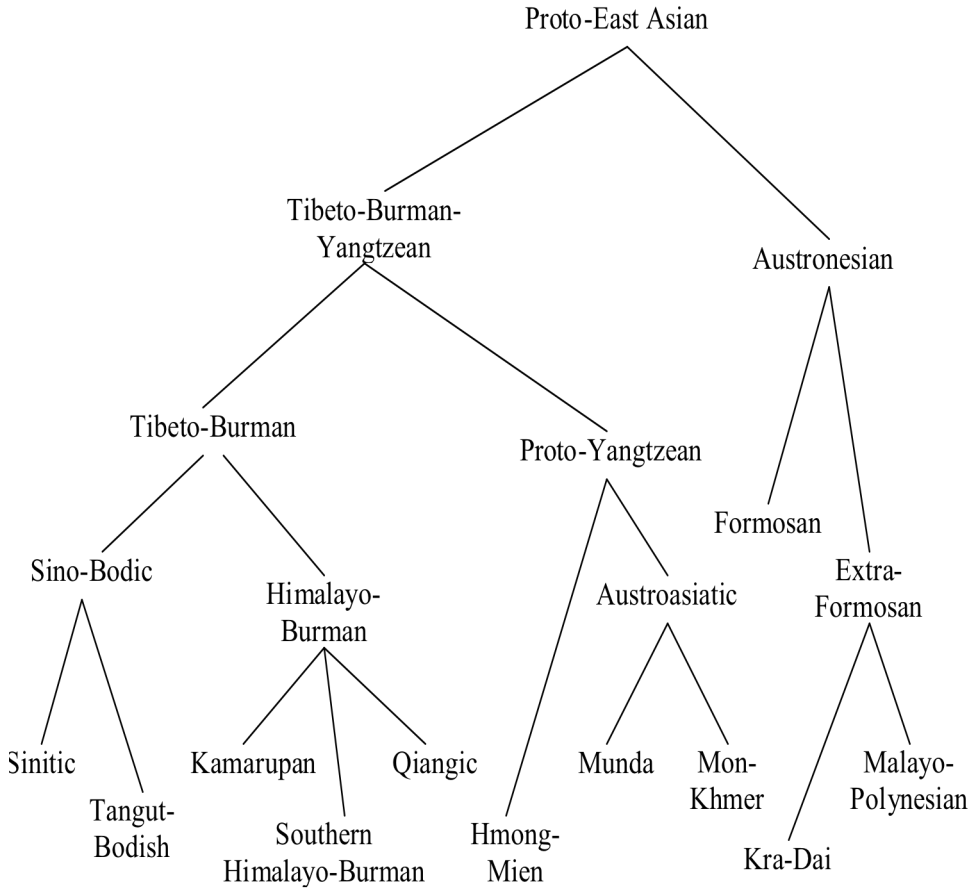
Proto-East Asian

Tibeto-Burman-Yangtzean

Austronesian

Tibeto-Burman

Proto-Yangtzean

Formosan

Sino-Bodic

Himalayo-Burman

Austroasiatic

Extra-Formosan

Sinitic

Tangut-Bodish

Kamarupan

Southern Himalayo-Burman

Qiangic

Hmong-Mien

Munda

Mon-Khmer

Kra-Dai

Malayo-Polynesian